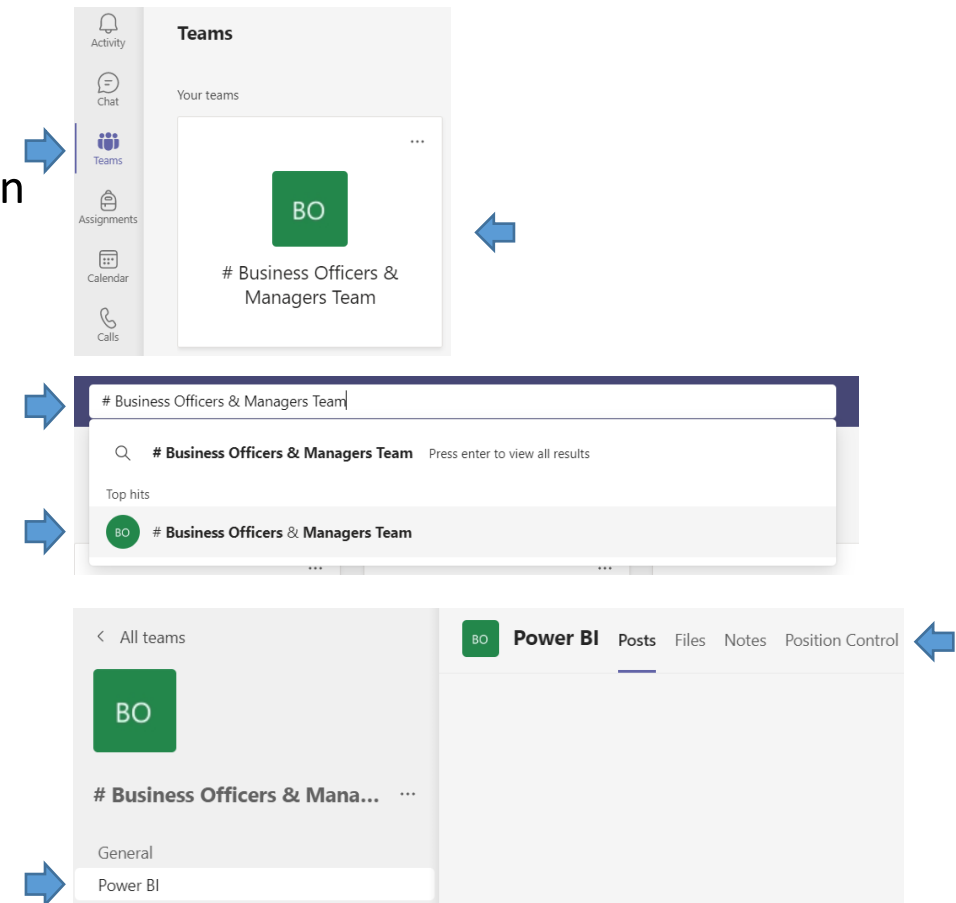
Activity
Chat
Teams
Assignments
Calendar
Calls

Teams

Your teams

...

BO

# Business Officers & Managers Team

n

# Business Officers & Managers Team

# Business Officers & Managers Team Press enter to view all results

Top hits

BO # Business Officers & Managers Team

... ...

< All teams

BO

# Business Officers & Mana... ...

General

Power BI

BO Power BI Posts Files Notes Position Control